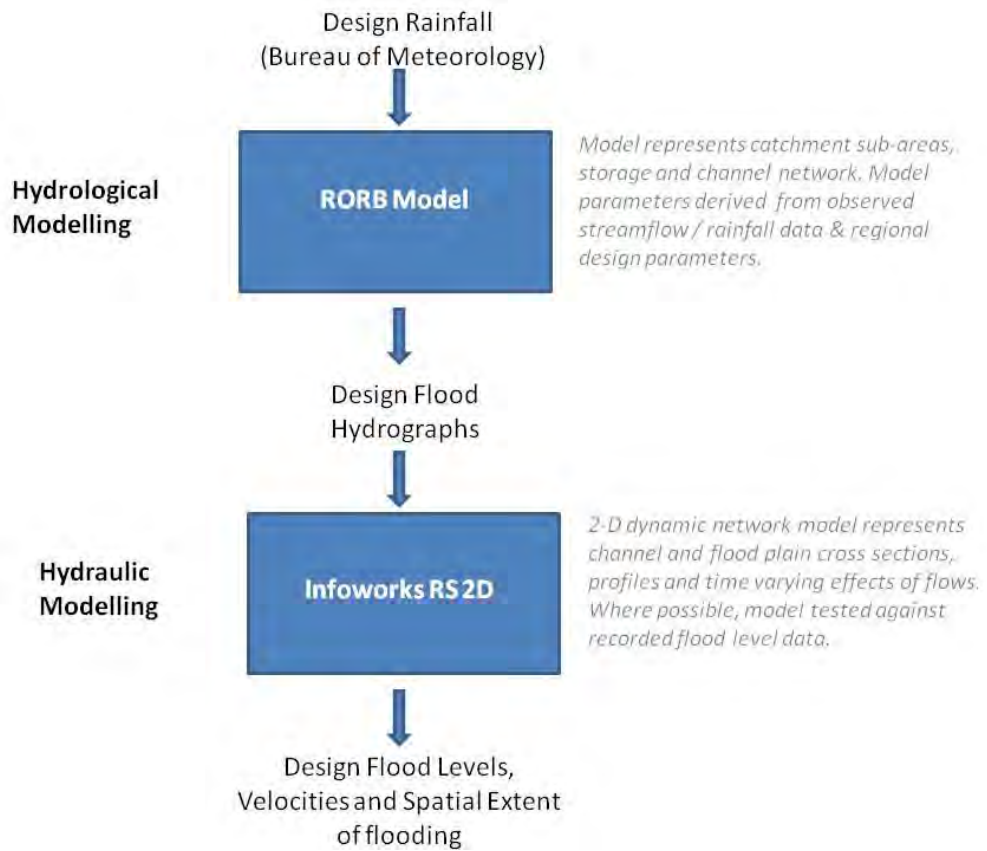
Design Rainfall
(Bureau of Meteorology)

Hydrological Modelling

RORB Model

Model represents catchment sub-areas, storage and channel network. Model parameters derived from observed streamflow / rainfall data & regional design parameters.

Design Flood Hydrographs

Hydraulic Modelling

Infoworks RS 2D

2-D dynamic network model represents channel and flood plain cross sections, profiles and time varying effects of flows. Where possible, model tested against recorded flood level data.

Design Flood Levels, Velocities and Spatial Extent of flooding